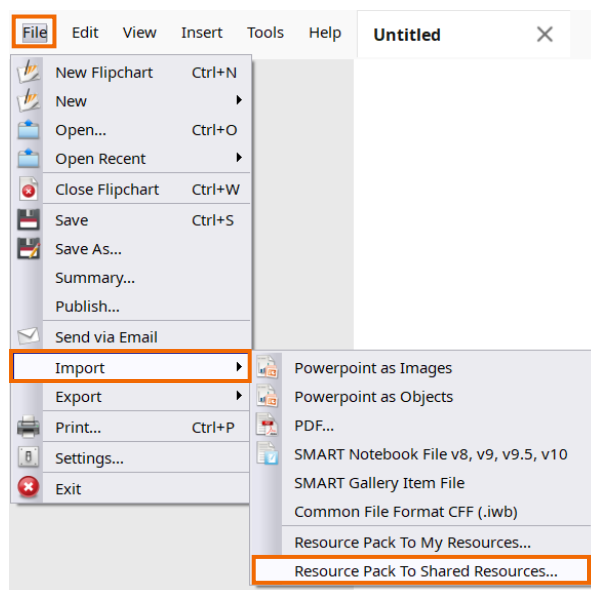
File Edit View Insert Tools Help

Untitled

New Flipchart Ctrl+N
New
Open... Ctrl+O
Open Recent
Close Flipchart Ctrl+W
Save Ctrl+S
Save As...
Summary...
Publish...
Send via Email
Import
Export
Print... Ctrl+P
Settings...
Exit

Powerpoint as Images
Powerpoint as Objects
PDF...
SMART Notebook File v8, v9, v9.5, v10
SMART Gallery Item File
Common File Format CFF (.iwb)
Resource Pack To My Resources...
Resource Pack To Shared Resources...